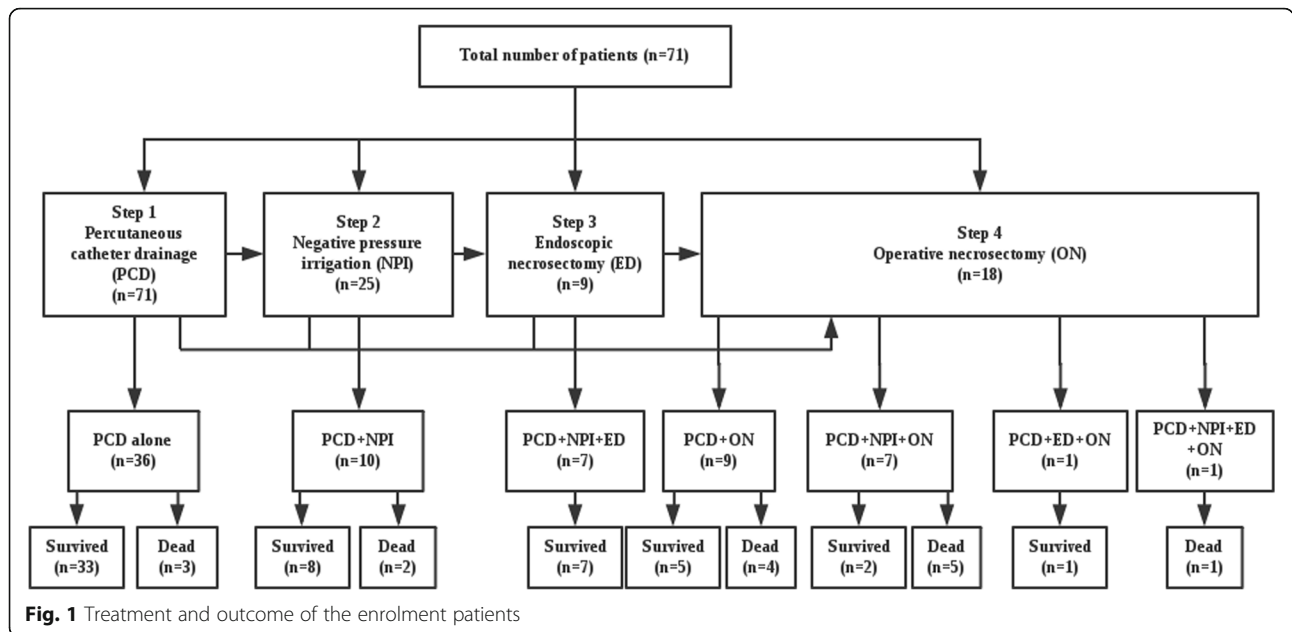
Total number of patients (n=71)

Step 1
Percutaneous catheter drainage (PCD)
(n=71)

Step 2
Negative pressure irrigation (NPI)
(n=25)

Step 3
Endoscopic necrosectomy (ED)
(n=9)

Step 4
Operative necrosectomy (ON)
(n=18)

PCD alone
(n=36)

PCD+NPI
(n=10)

PCD+NPI+ED
(n=7)

PCD+ON
(n=9)

PCD+NPI+ON
(n=7)

PCD+ED+ON
(n=1)

PCD+NPI+ED +ON
(n=1)

Survived (n=33)

Dead (n=3)

Survived (n=8)

Dead (n=2)

Survived (n=7)

Survived (n=5)

Dead (n=4)

Survived (n=2)

Dead (n=5)

Survived (n=1)

Dead (n=1)

Fig. 1 Treatment and outcome of the enrolment patients